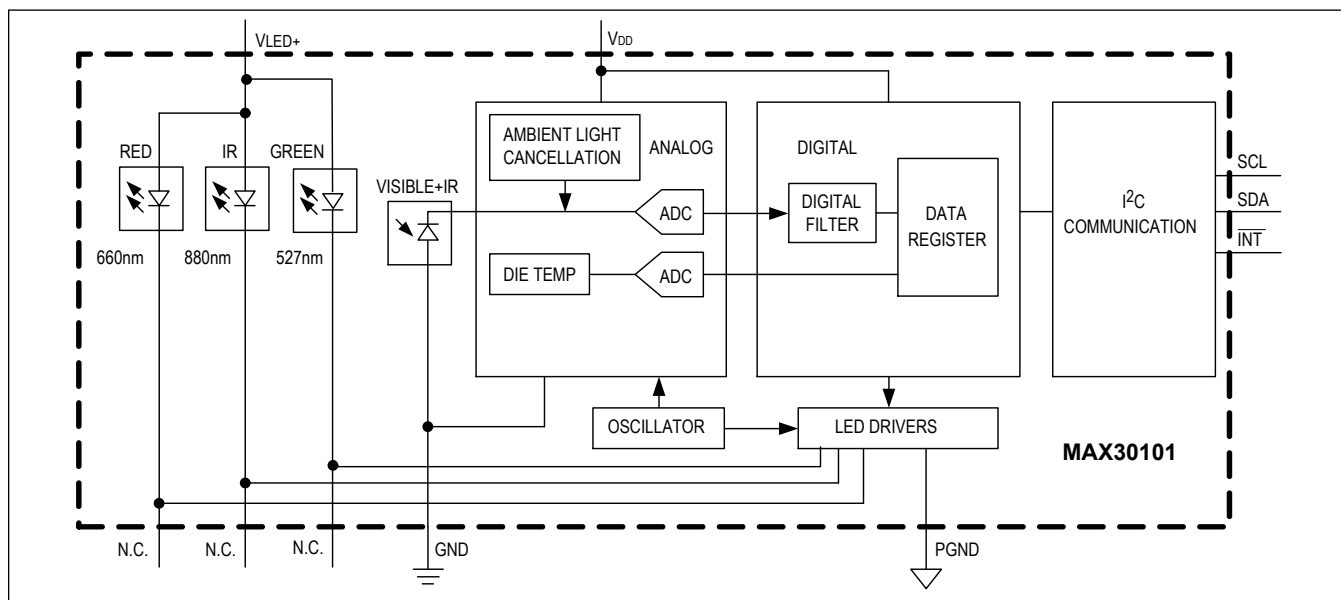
VLED+

VDD

RED

IR

GREEN

660nm

880nm

527nm

VISIBLE+IR

AMBIENT LIGHT CANCELLATION

ANALOG

ADC

DIE TEMP

ADC

DIGITAL

DIGITAL FILTER

DATA REGISTER

$I^2C$ COMMUNICATION

SCL

SDA

$\overline{INT}$

OSCILLATOR

LED DRIVERS

MAX30101

N.C.

N.C.

N.C.

GND

PGND